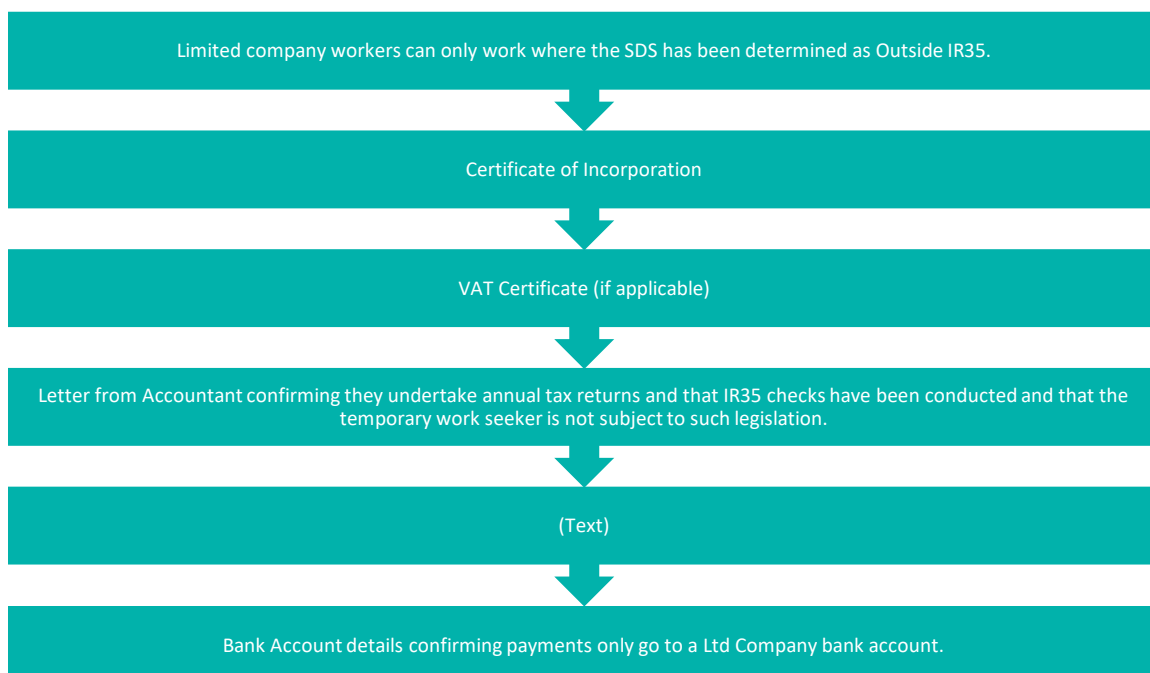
Limited company workers can only work where the SDS has been determined as Outside IR35.

Certificate of Incorporation

VAT Certificate (if applicable)

Letter from Accountant confirming they undertake annual tax returns and that IR35 checks have been conducted and that the temporary work seeker is not subject to such legislation.

(Text)

Bank Account details confirming payments only go to a Ltd Company bank account.